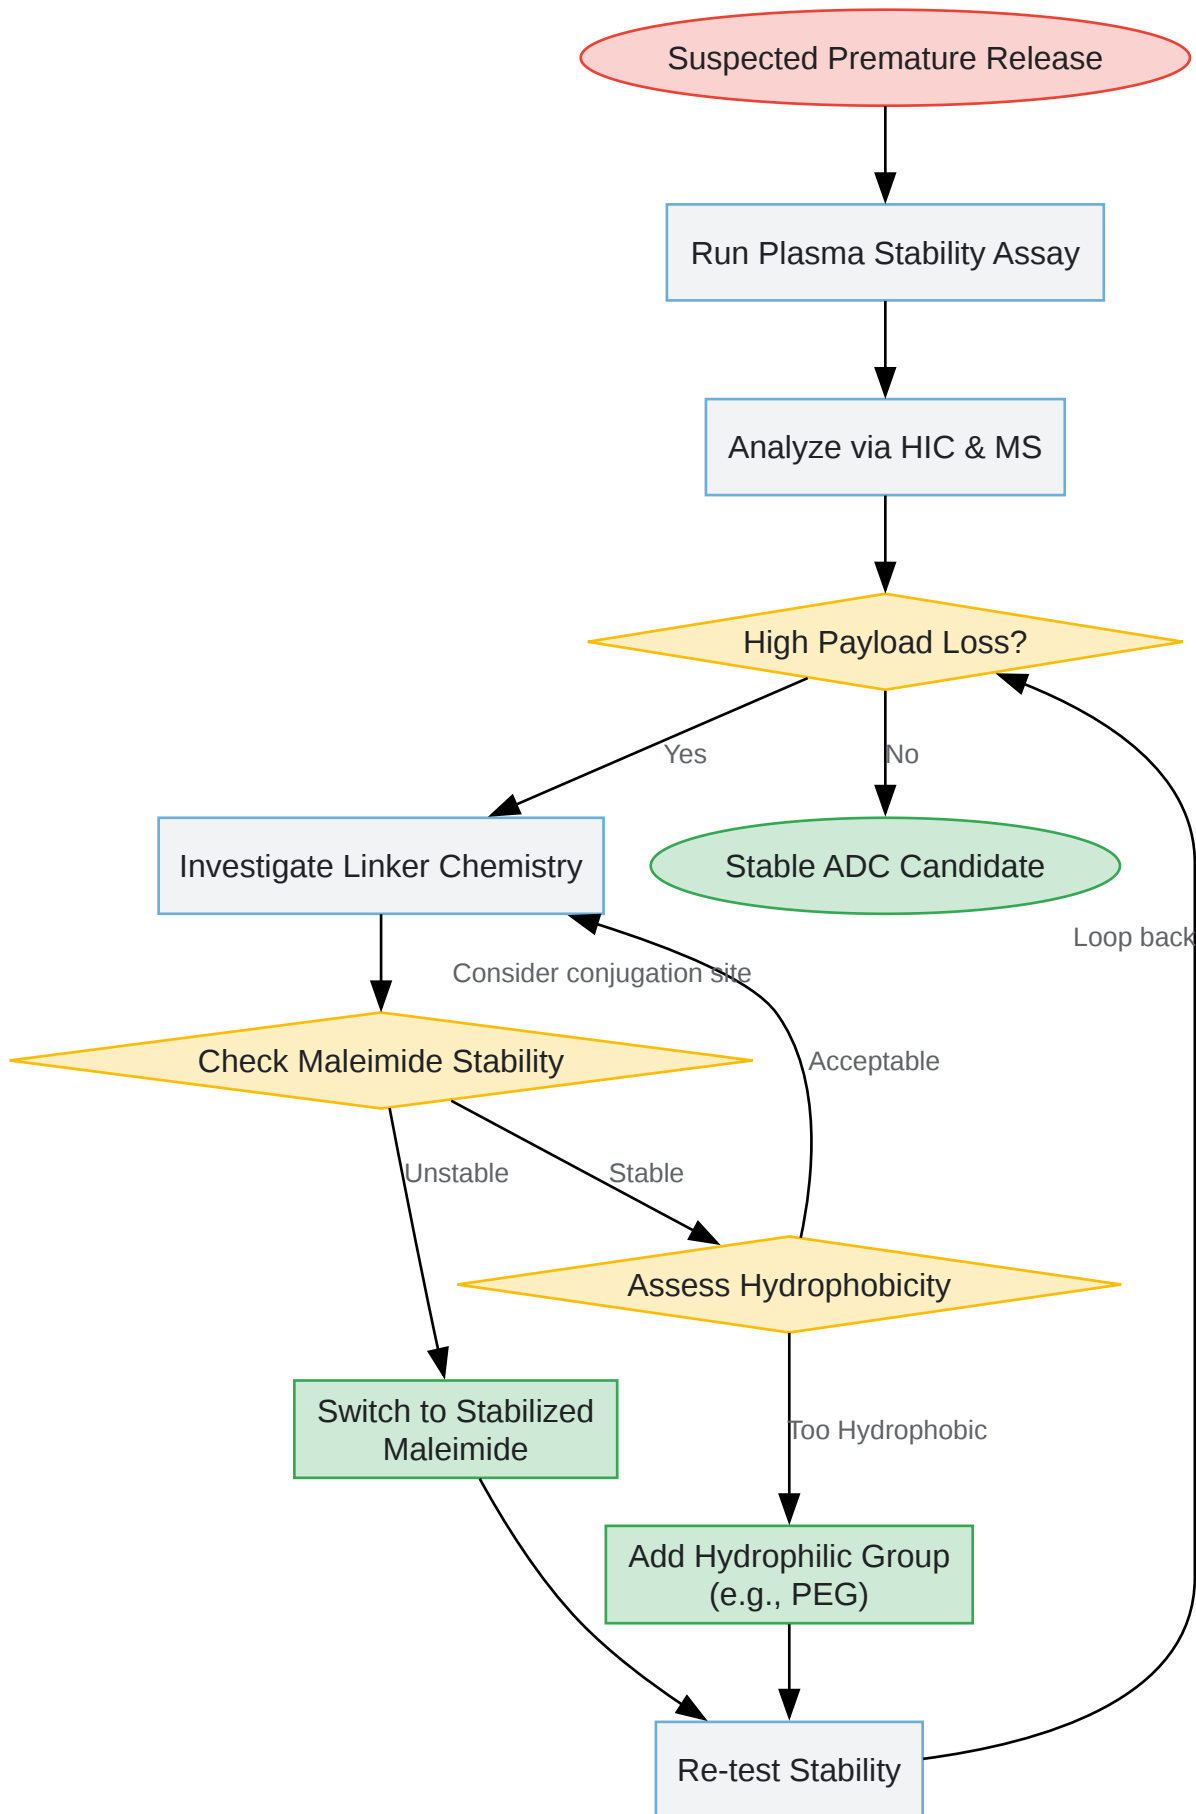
Suspected Premature Release

Run Plasma Stability Assay

Analyze via HIC & MS

High Payload Loss?

Yes

No

Investigate Linker Chemistry

Stable ADC Candidate

Loop back

Consider conjugation site

Check Maleimide Stability

Acceptable

Unstable

Stable

Assess Hydrophobicity

Switch to Stabilized Maleimide

Too Hydrophobic

Add Hydrophilic Group (e.g., PEG)

Re-test Stability